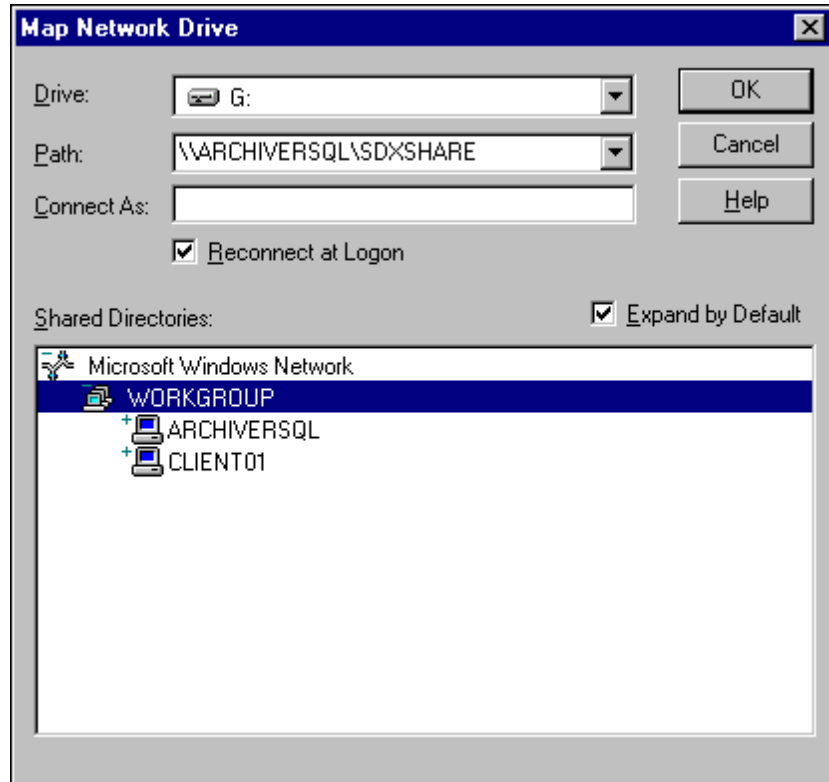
Map Network Drive

Drive: G:

Path: \\ARCHIVERSQL\SDXSHARE

Connect As:

Reconnect at Logon

OK

Cancel

Help

Shared Directories:

Expand by Default

Microsoft Windows Network

WORKGROUP

ARCHIVERSQL

CLIENT01